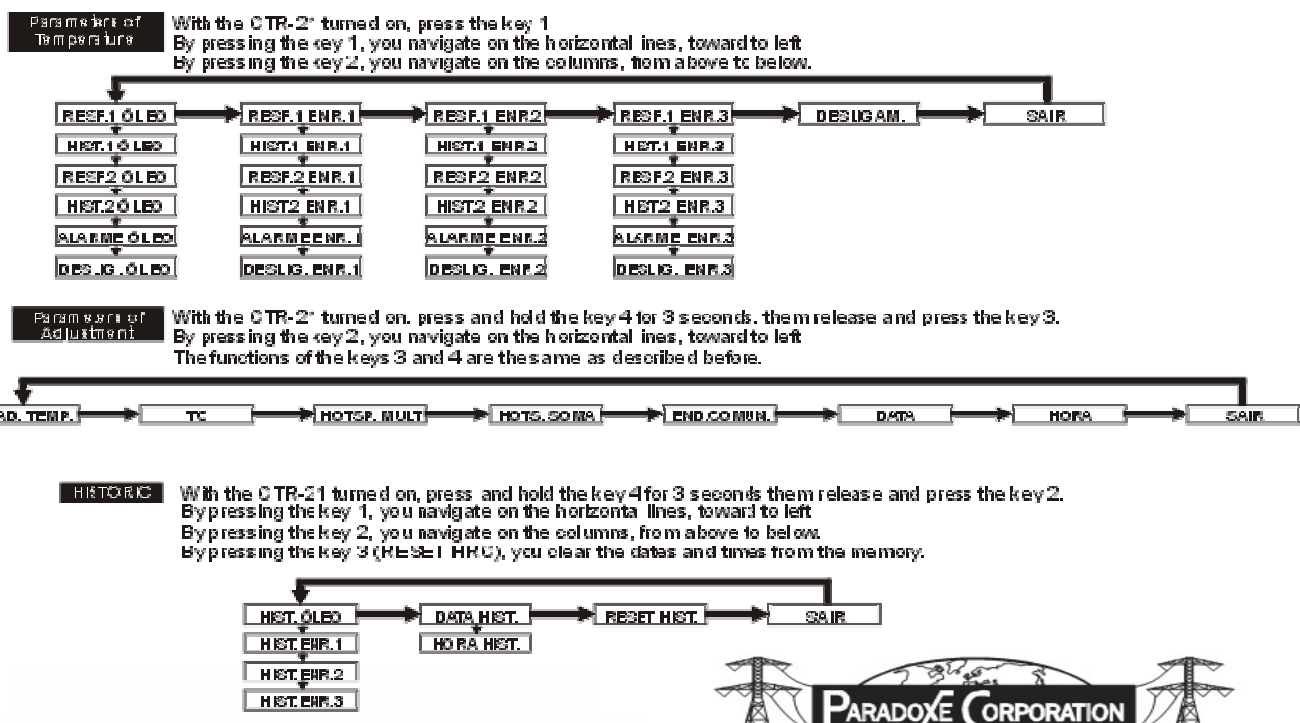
Parameters of Temperature

With the CTR-2* turned on, press the key 1
By pressing the key 1, you navigate on the horizontal ines, toward to left
By pressing the key 2, you navigate on the columns, from above to below.

RESF.1 ÓLEO
HIST.1 ÓLEO
RESF2 ÓLEO
HIST.2 ÓLEO
ALARME ÓLEO
DESLIG. ÓLEO

RESF.1 ENR.1
HIST.1 ENR.1
RESF.2 ENR.1
HIST2 ENR.1
ALARME ENR.1
DESLIG. ENR.1

RESF.1 ENR.2
HIST.1 ENR.2
RESF2 ENR.2
HIST2 ENR.2
ALARME ENR.2
DESLIG. ENR.2

RESF.1 ENR.3
HIST.1 ENR.3
RESF2 ENR.3
HIST2 ENR.3
ALARME ENR.3
DESLIG. ENR.3

DESLIGAM.

SAIR

Parameters of Adjustment

With the CTR-2* turned on, press and hold the key 4 for 3 seconds, them release and press the key 3.
By pressing the key 2, you navigate on the horizontal ines, toward to left
The functions of the keys 3 and 4 are the same as described before.

AD. TEMP. TC HOTSP. MULT HOTS. SOMA END.COMUN. DATA HORA SAIR

HISTORIC

With the CTR-21 turned on, press and hold the key 4 for 3 seconds them release and press the key 2.
By pressing the key 1, you navigate on the horizonta lines, toward to left
By pressing the key 2, you navigate on the columns, from above to below.
By pressing the key 3 (RESET HRC), you clear the dates and times from the memory.

HIST. ÓLEO
HIST. ENR.1
HIST. ENR.2
HIST. ENR.3

DATA HIST.
HORA HIST.

RESET HIST.

SAIR

PARADOXE CORPORATION